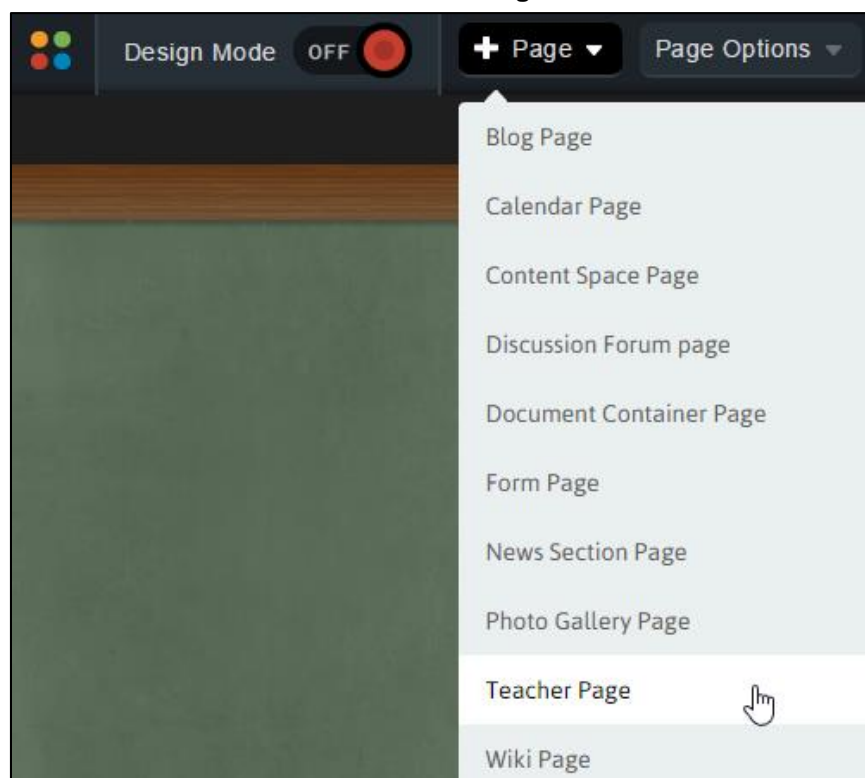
Design Mode OFF

+ Page

Page Options

Blog Page

Calendar Page

Content Space Page

Discussion Forum page

Document Container Page

Form Page

News Section Page

Photo Gallery Page

Teacher Page

Wiki Page